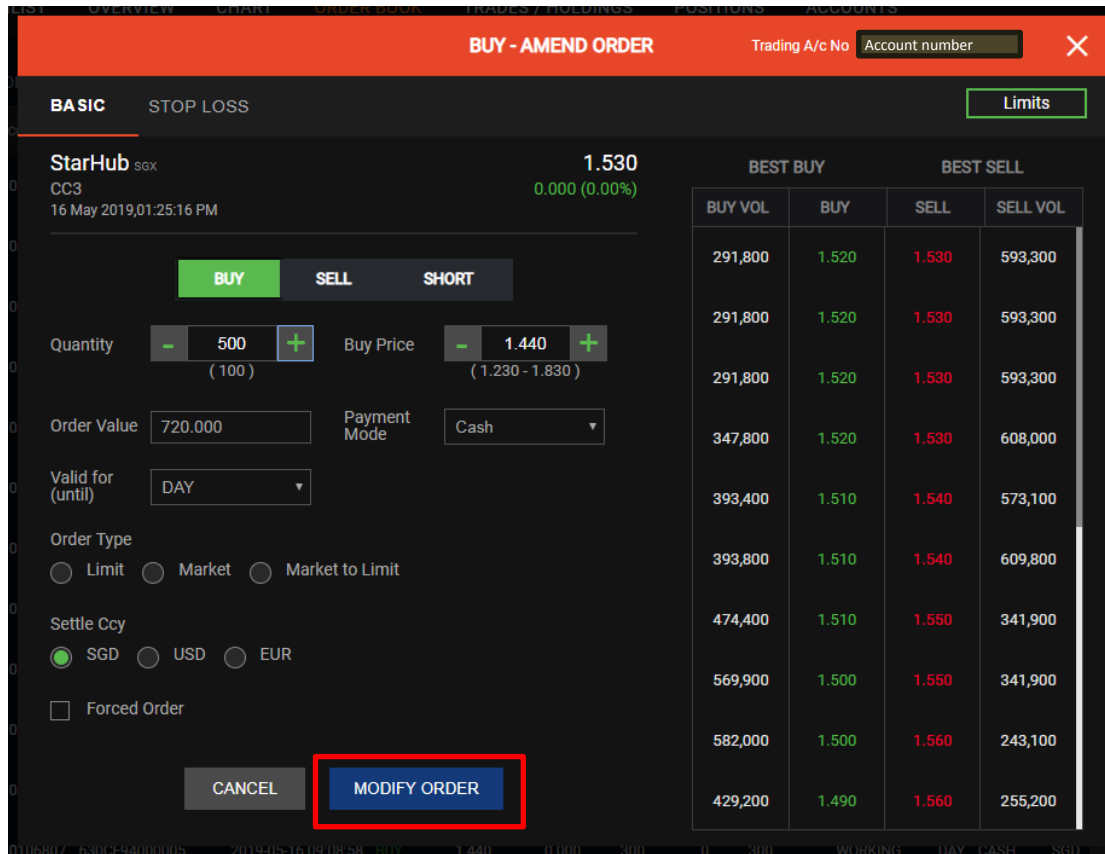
BUY - AMEND ORDER

Trading A/c No Account number

BASIC STOP LOSS

Limits

StarHub SGX
CC3
16 May 2019,01:25:16 PM

1.530
0.000 (0.00%)

BUY SELL SHORT

Quantity - 500 +
( 100 )

Buy Price - 1.440 +
( 1.230 - 1.830 )

Order Value 720.000

Payment Mode Cash

Valid for (until) DAY

Order Type
Limit Market Market to Limit

Settle Ccy
SGD USD EUR

Forced Order

CANCEL MODIFY ORDER

BEST BUY BEST SELL

| BUY VOL | BUY | SELL | SELL VOL |
|---|---|---|---|
| 291,800 | 1.520 | 1.530 | 593,300 |
| 291,800 | 1.520 | 1.530 | 593,300 |
| 291,800 | 1.520 | 1.530 | 593,300 |
| 347,800 | 1.520 | 1.530 | 608,000 |
| 393,400 | 1.510 | 1.540 | 573,100 |
| 393,800 | 1.510 | 1.540 | 609,800 |
| 474,400 | 1.510 | 1.550 | 341,900 |
| 569,900 | 1.500 | 1.550 | 341,900 |
| 582,000 | 1.500 | 1.560 | 243,100 |
| 429,200 | 1.490 | 1.560 | 255,200 |